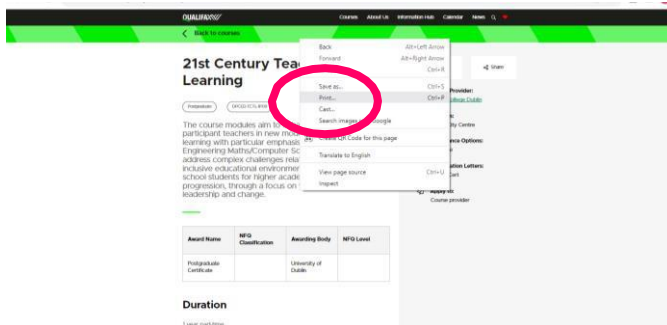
QUALIFAX

Courses About Us Information Hub Calendar News

Back to courses

21st Century Tea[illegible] Learning

Postgraduate

The course modules aim to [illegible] participant teachers in new mo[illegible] learning with particular emphasis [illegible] Engineering/Maths/Computer Sc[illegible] address complex challenges rela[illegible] inclusive educational environmen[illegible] school students for higher acade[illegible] progression, through a focus on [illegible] leadership and change.

| Award Name | NFQ Classification | Awarding Body | NFQ Level |
|---|---|---|---|
| Postgraduate Certificate | | University of Dublin | |

Duration

Back Alt+Left Arrow
Forward Alt+Right Arrow
Reload Ctrl+R
Save as... Ctrl+S
Print... Ctrl+P
Cast...
Search images with Google
Create QR Code for this page
Translate to English
View page source Ctrl+U
Inspect

Share

Provider:
College Dublin

City Centre

Options:

Letters:
Cert

Apply to:
Course provider